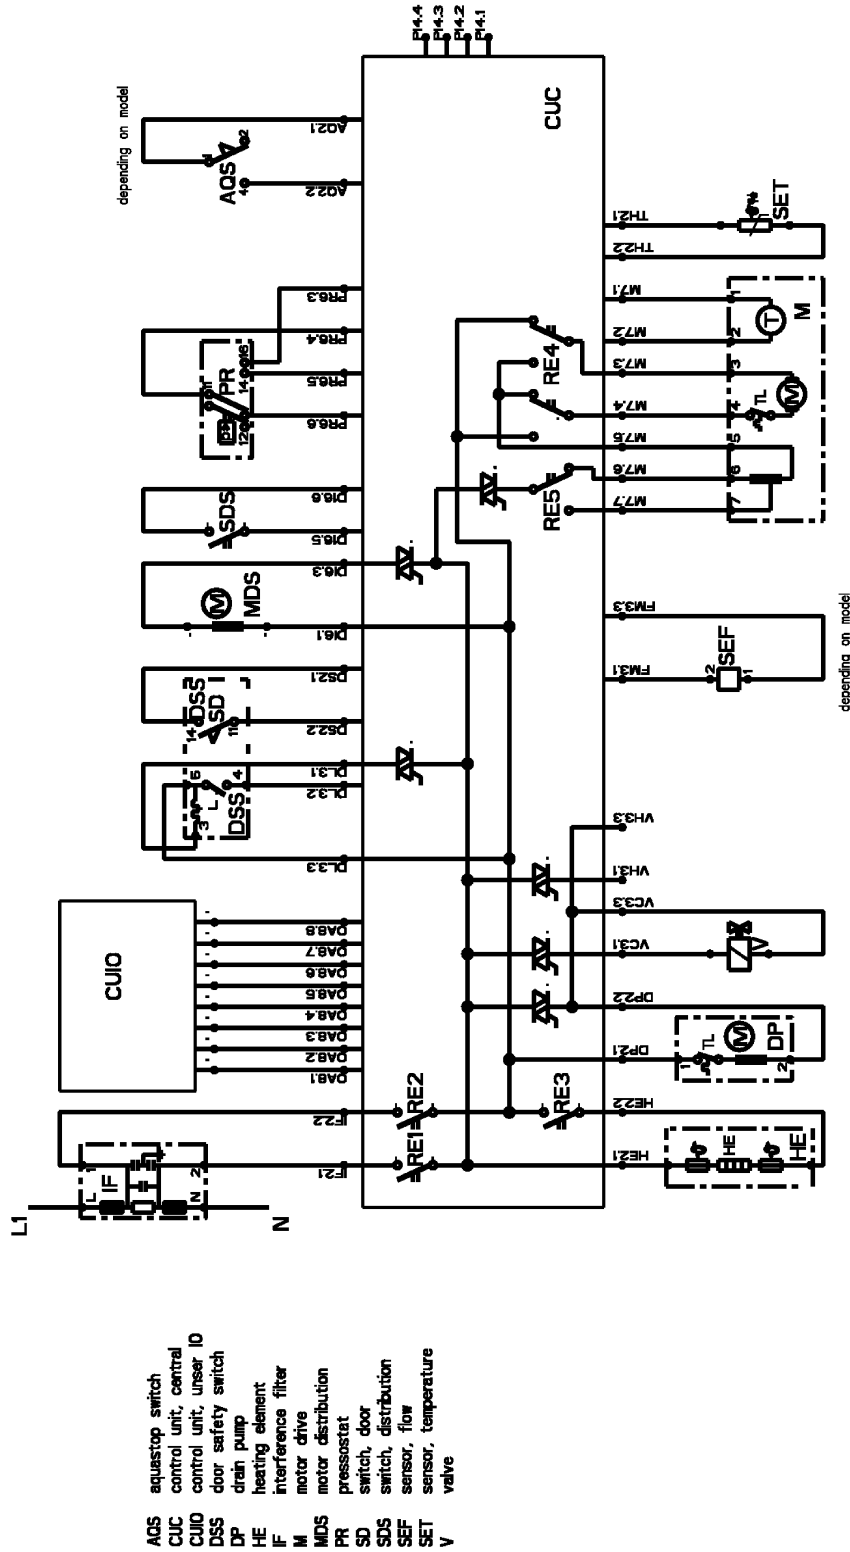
AQS aquastop switch
CUC control unit, central
CUIO control unit, unser IO
DSS door safety switch
DP drain pump
HE heating element
IF interference filter
M motor drive
MDS motor distribution
PR pressostat
SD switch, door
SDS switch, distribution
SEF sensor, flow
SET sensor, temperature
V valve

L1
N
IF
L 1
N 2
CUIO
CUC
IF2.1
IF2.2
RE1
RE2
RE3
OA8.1
OA8.2
OA8.3
OA8.4
OA8.5
OA8.6
OA8.7
OA8.8
HE2.1
HE2.2
HE
HE
DP2.1
DP2.2
DP
TL
1
2
VC3.1
VC3.3
V
VH3.1
VH3.3
PL3.3
PL3.2
PL3.1
DSS
L
3
4
5
DS2.2
DS2.1
DSS
SD
14
11
FM3.1
FM3.3
SEF
2
1
depending on model
DI6.1
DI6.3
MDS
DI6.5
DI6.6
SDS
PR6.6
PR6.5
PR6.4
PR6.3
PR
12
14
16
RE5
RE4
M7.7
M7.6
M7.5
M7.4
M7.3
M7.2
M7.1
7
6
5
4
3
2
1
TL
M
T
TH2.2
TH2.1
SET
AO2.2
AO2.1
AQS
4
2
depending on model
P14.4
P14.3
P14.2
P14.1